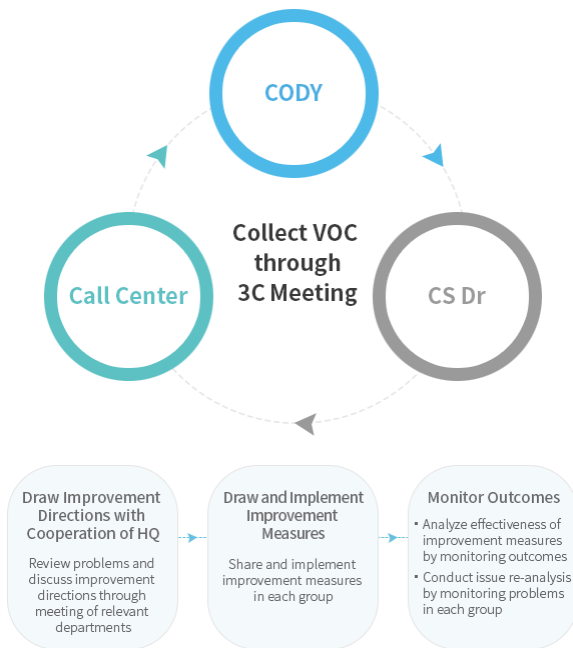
CODY

Call Center

Collect VOC through 3C Meeting

CS Dr

Draw Improvement Directions with Cooperation of HQ

Review problems and discuss improvement directions through meeting of relevant departments

Draw and Implement Improvement Measures

Share and implement improvement measures in each group

Monitor Outcomes

▪ Analyze effectiveness of improvement measures by monitoring outcomes

▪ Conduct issue re-analysis by monitoring problems in each group